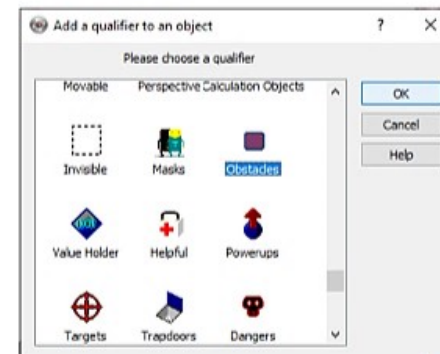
Add a qualifier to an object

?

×

Please choose a qualifier

Movable

Perspective

Calculation Objects

Invisible

Masks

Obstacles

Value Holder

Helpful

Powerups

Targets

Trapdoors

Dangers

OK

Cancel

Help